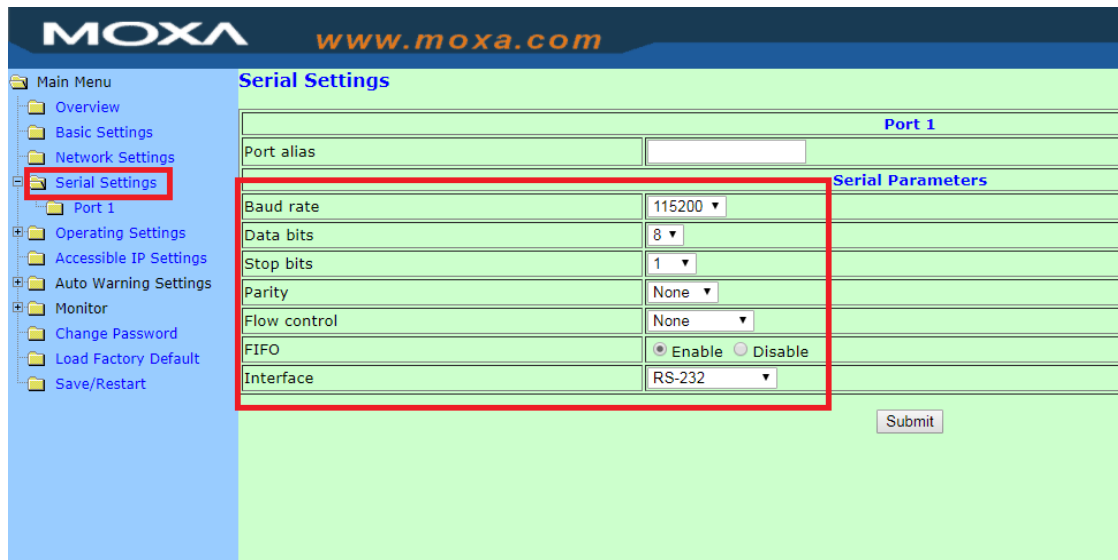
MOXA www.moxa.com

Main Menu
Overview
Basic Settings
Network Settings
Serial Settings
Port 1
Operating Settings
Accessible IP Settings
Auto Warning Settings
Monitor
Change Password
Load Factory Default
Save/Restart

Serial Settings

| Port 1 | |
|---|---|
| Port alias | |
| Serial Parameters | |
| Baud rate | 115200 ▾ |
| Data bits | 8 ▾ |
| Stop bits | 1 ▾ |
| Parity | None ▾ |
| Flow control | None ▾ |
| FIFO | Enable Disable |
| Interface | RS-232 ▾ |

Submit